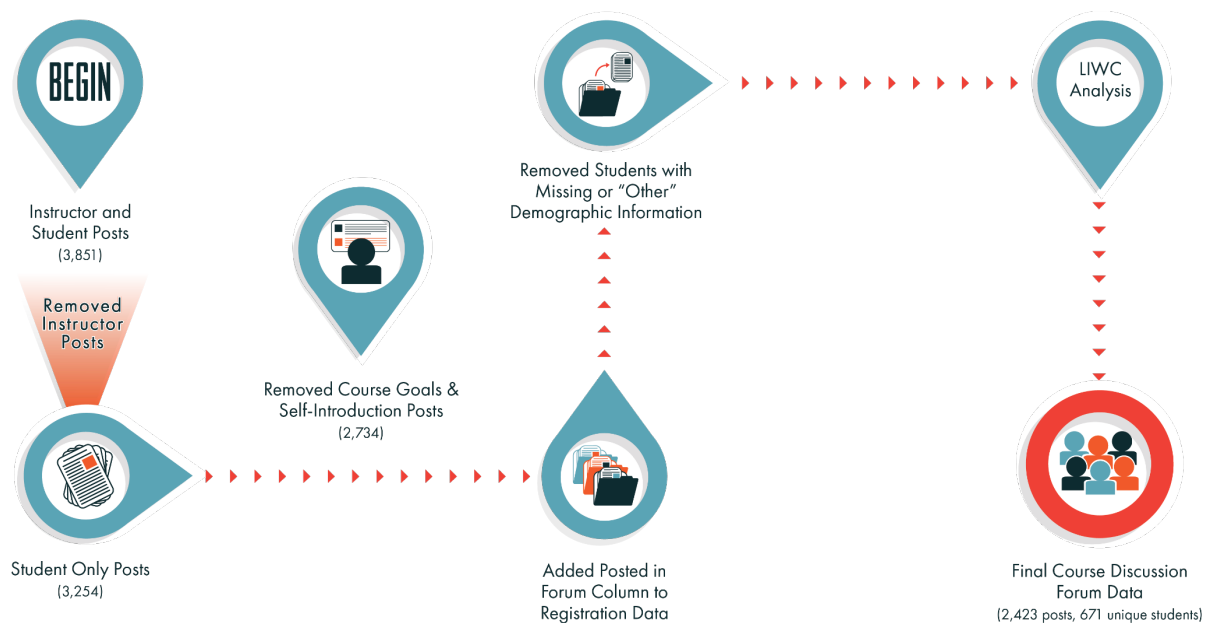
BEGIN

Instructor and Student Posts
(3,851)

Removed Instructor Posts

Student Only Posts
(3,254)

Removed Course Goals & Self-Introduction Posts
(2,734)

Added Posted in Forum Column to Registration Data

Removed Students with Missing or "Other" Demographic Information

LIWC Analysis

Final Course Discussion Forum Data
(2,423 posts, 671 unique students)